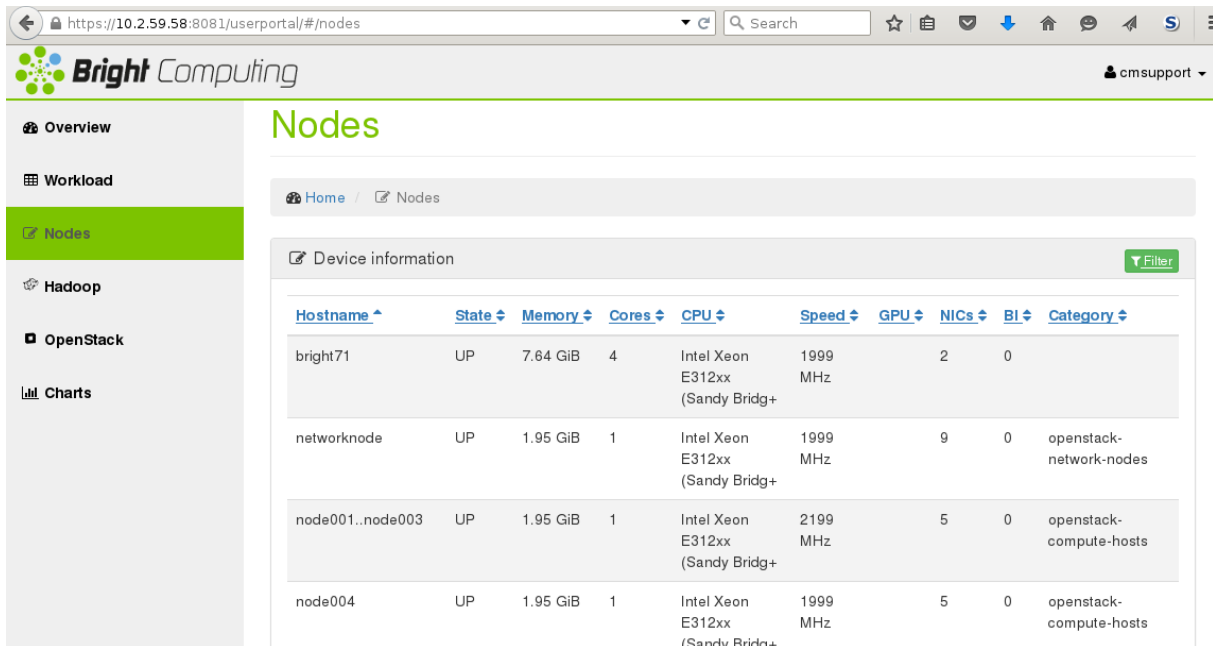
https://10.2.59.58:8081/userportal/#/nodes

Search

Bright Computing

cmsupport

Overview

Workload

Nodes

Hadoop

OpenStack

Charts

Nodes

Home / Nodes

Device information

Filter

| Hostname | State | Memory | Cores | CPU | Speed | GPU | NICs | BI | Category |
|---|---|---|---|---|---|---|---|---|---|
| bright71 | UP | 7.64 GiB | 4 | Intel Xeon E312xx (Sandy Bridg+ | 1999 MHz | | 2 | 0 | |
| networknode | UP | 1.95 GiB | 1 | Intel Xeon E312xx (Sandy Bridg+ | 1999 MHz | | 9 | 0 | openstack-network-nodes |
| node001..node003 | UP | 1.95 GiB | 1 | Intel Xeon E312xx (Sandy Bridg+ | 2199 MHz | | 5 | 0 | openstack-compute-hosts |
| node004 | UP | 1.95 GiB | 1 | Intel Xeon E312xx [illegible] | 1999 MHz | | 5 | 0 | openstack-compute-hosts |